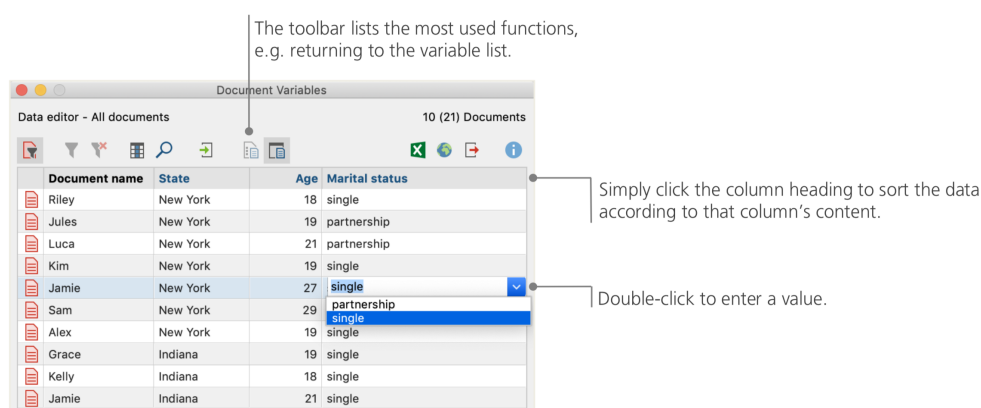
The toolbar lists the most used functions, e.g. returning to the variable list.

Document Variables

Data editor - All documents

10 (21) Documents

| | Document name | State | Age | Marital status |
|---|---|---|---|---|
| | Riley | New York | 18 | single |
| | Jules | New York | 19 | partnership |
| | Luca | New York | 21 | partnership |
| | Kim | New York | 19 | single |
| | Jamie | New York | 27 | single |
| | Sam | New York | 29 | |
| | Alex | New York | 19 | single |
| | Grace | Indiana | 19 | single |
| | Kelly | Indiana | 18 | single |
| | Jamie | Indiana | 21 | single |

partnership
single

Simply click the column heading to sort the data according to that column's content.

Double-click to enter a value.